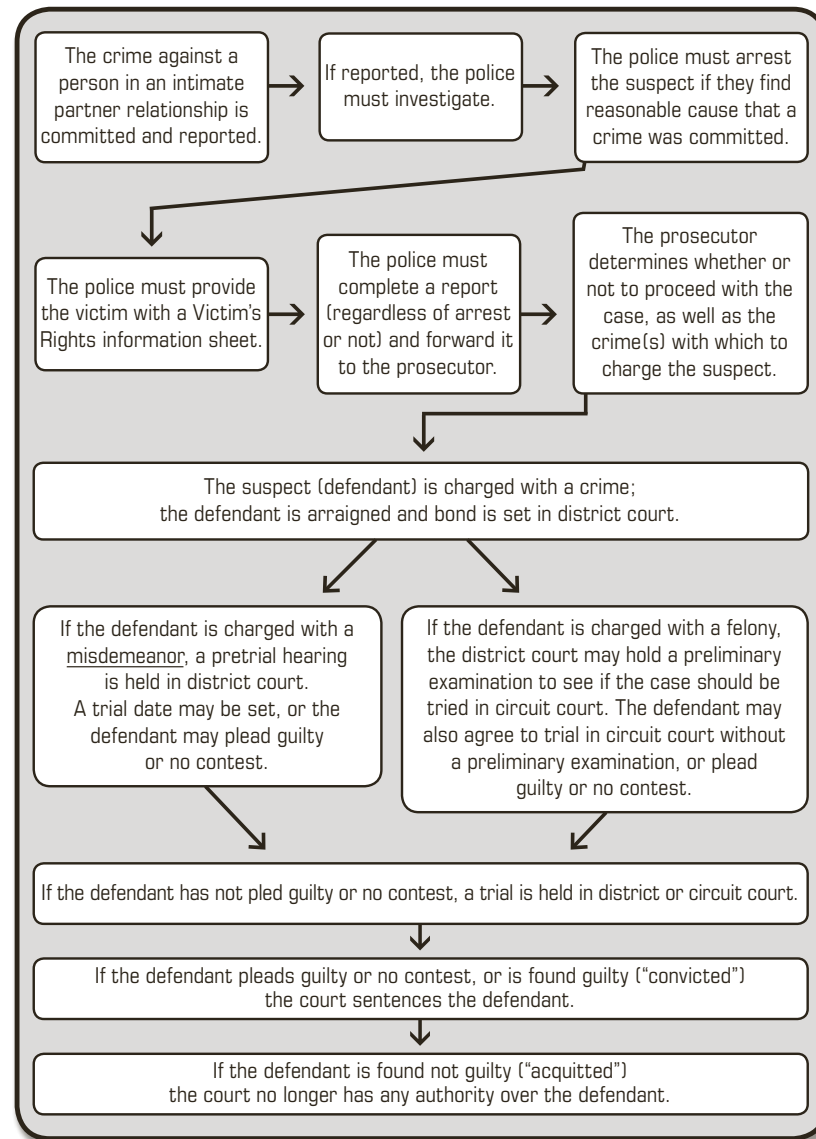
The crime against a person in an intimate partner relationship is committed and reported.

If reported, the police must investigate.

The police must arrest the suspect if they find reasonable cause that a crime was committed.

The police must provide the victim with a Victim's Rights information sheet.

The police must complete a report (regardless of arrest or not) and forward it to the prosecutor.

The prosecutor determines whether or not to proceed with the case, as well as the crime(s) with which to charge the suspect.

The suspect (defendant) is charged with a crime; the defendant is arraigned and bond is set in district court.

If the defendant is charged with a misdemeanor, a pretrial hearing is held in district court. A trial date may be set, or the defendant may plead guilty or no contest.

If the defendant is charged with a felony, the district court may hold a preliminary examination to see if the case should be tried in circuit court. The defendant may also agree to trial in circuit court without a preliminary examination, or plead guilty or no contest.

If the defendant has not pled guilty or no contest, a trial is held in district or circuit court.

If the defendant pleads guilty or no contest, or is found guilty ("convicted") the court sentences the defendant.

If the defendant is found not guilty ("acquitted") the court no longer has any authority over the defendant.